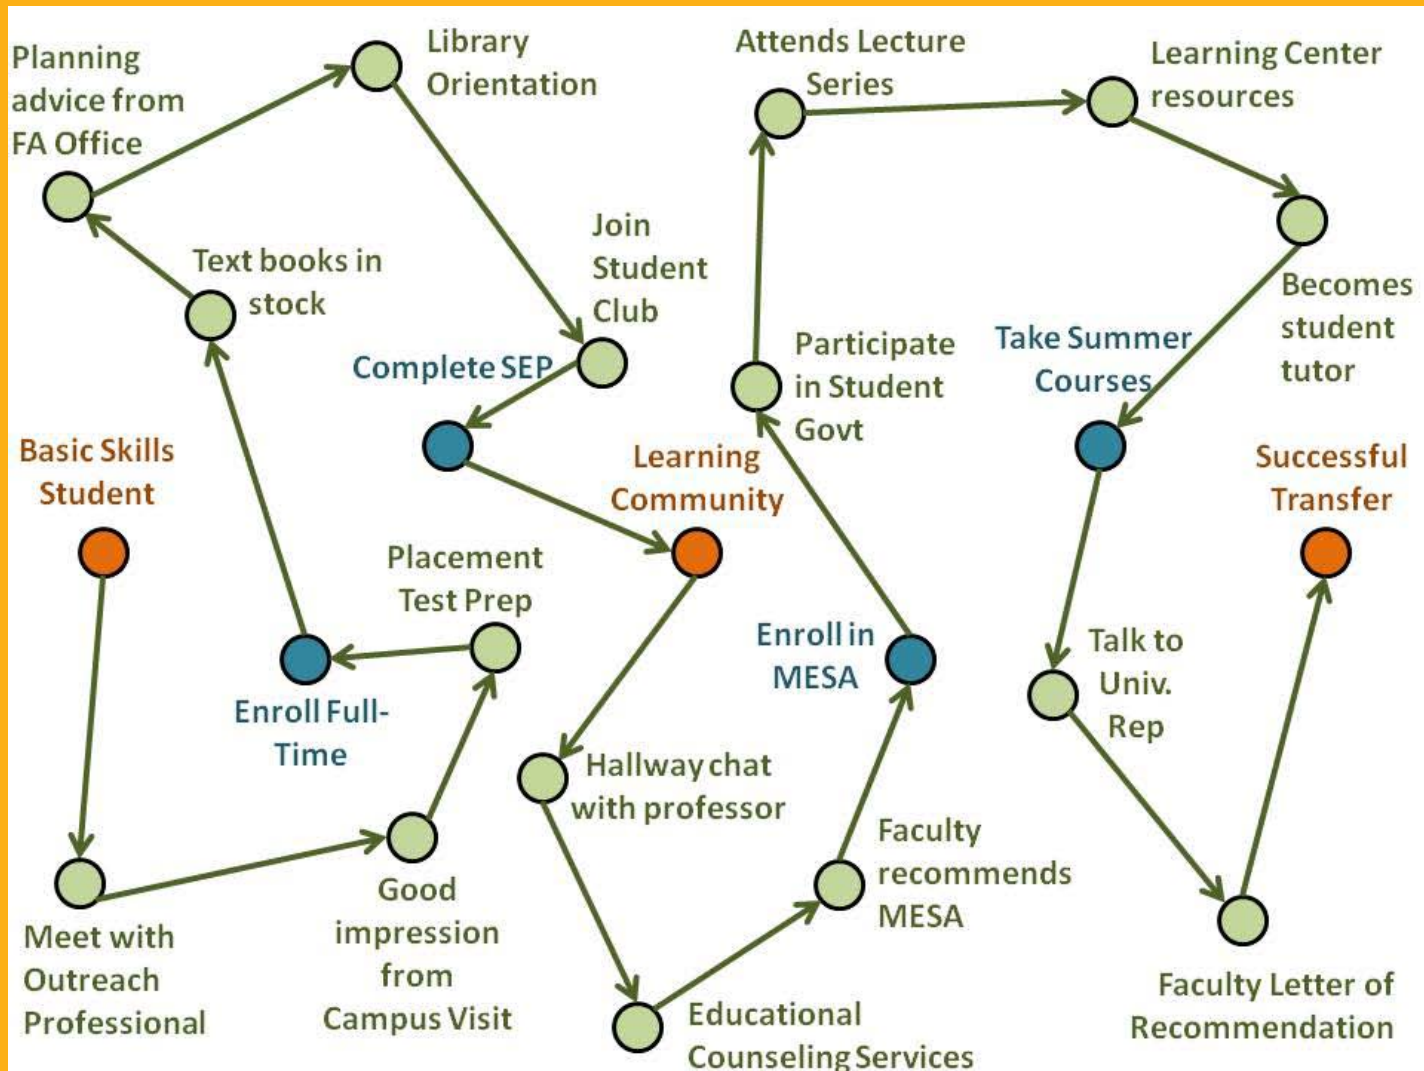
Basic Skills Student

Meet with Outreach Professional

Good impression from Campus Visit

Placement Test Prep

Enroll Full-Time

Text books in stock

Planning advice from FA Office

Library Orientation

Join Student Club

Complete SEP

Learning Community

Hallway chat with professor

Educational Counseling Services

Faculty recommends MESA

Enroll in MESA

Participate in Student Govt

Attends Lecture Series

Learning Center resources

Becomes student tutor

Take Summer Courses

Talk to Univ. Rep

Faculty Letter of Recommendation

Successful Transfer